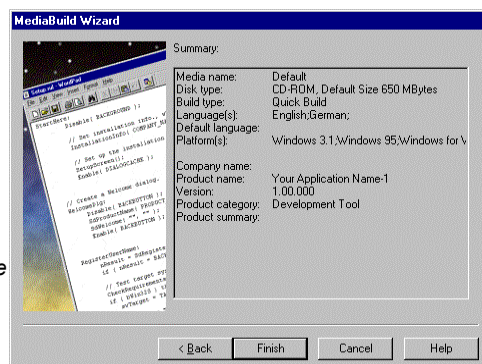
MediaBuild Wizard

Summary:

| | |
|---|---|
| Media name: | Default |
| Disk type: | CD-ROM, Default Size 650 MBytes |
| Build type: | Quick Build |
| Language(s): | English;German; |
| Default language: | |
| Platform(s): | Windows 3.1;Windows 95;Windows for V |
| | |
| Company name: | |
| Product name: | Your Application Name-1 |
| Version: | 1.00.000 |
| Product category: | Development Tool |
| Product summary: | |

< Back Finish Cancel Help